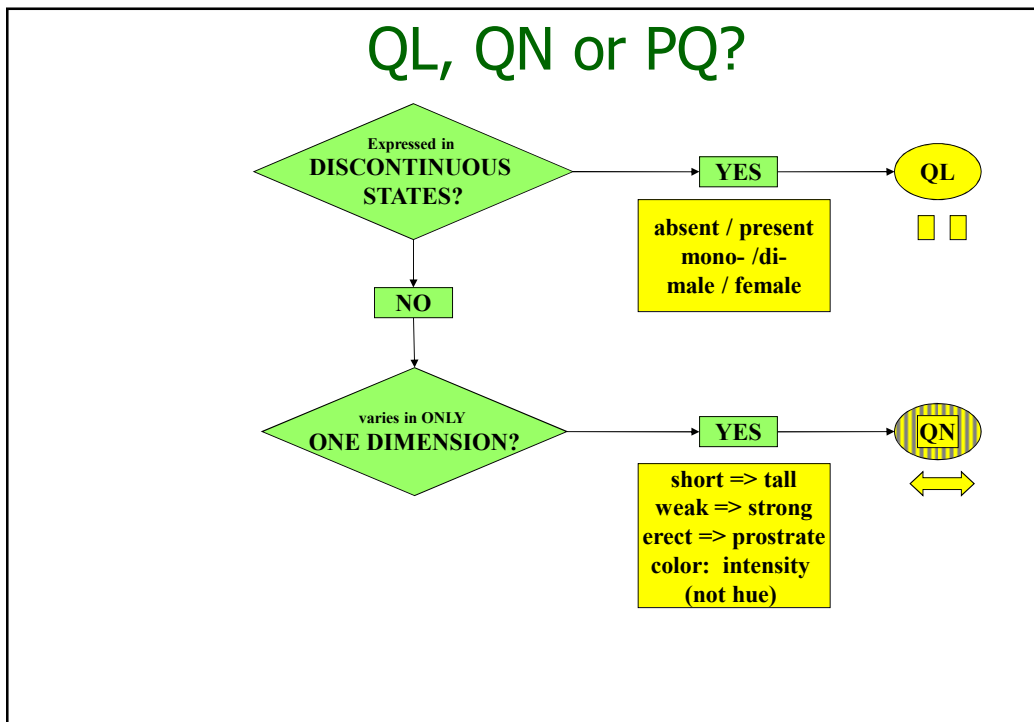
QL, QN or PQ?

Expressed in
DISCONTINUOUS
STATES?

YES

QL

absent / present
mono- /di-
male / female

NO

varies in ONLY
ONE DIMENSION?

YES

QN

short => tall
weak => strong
erect => prostrate
color: intensity
(not hue)